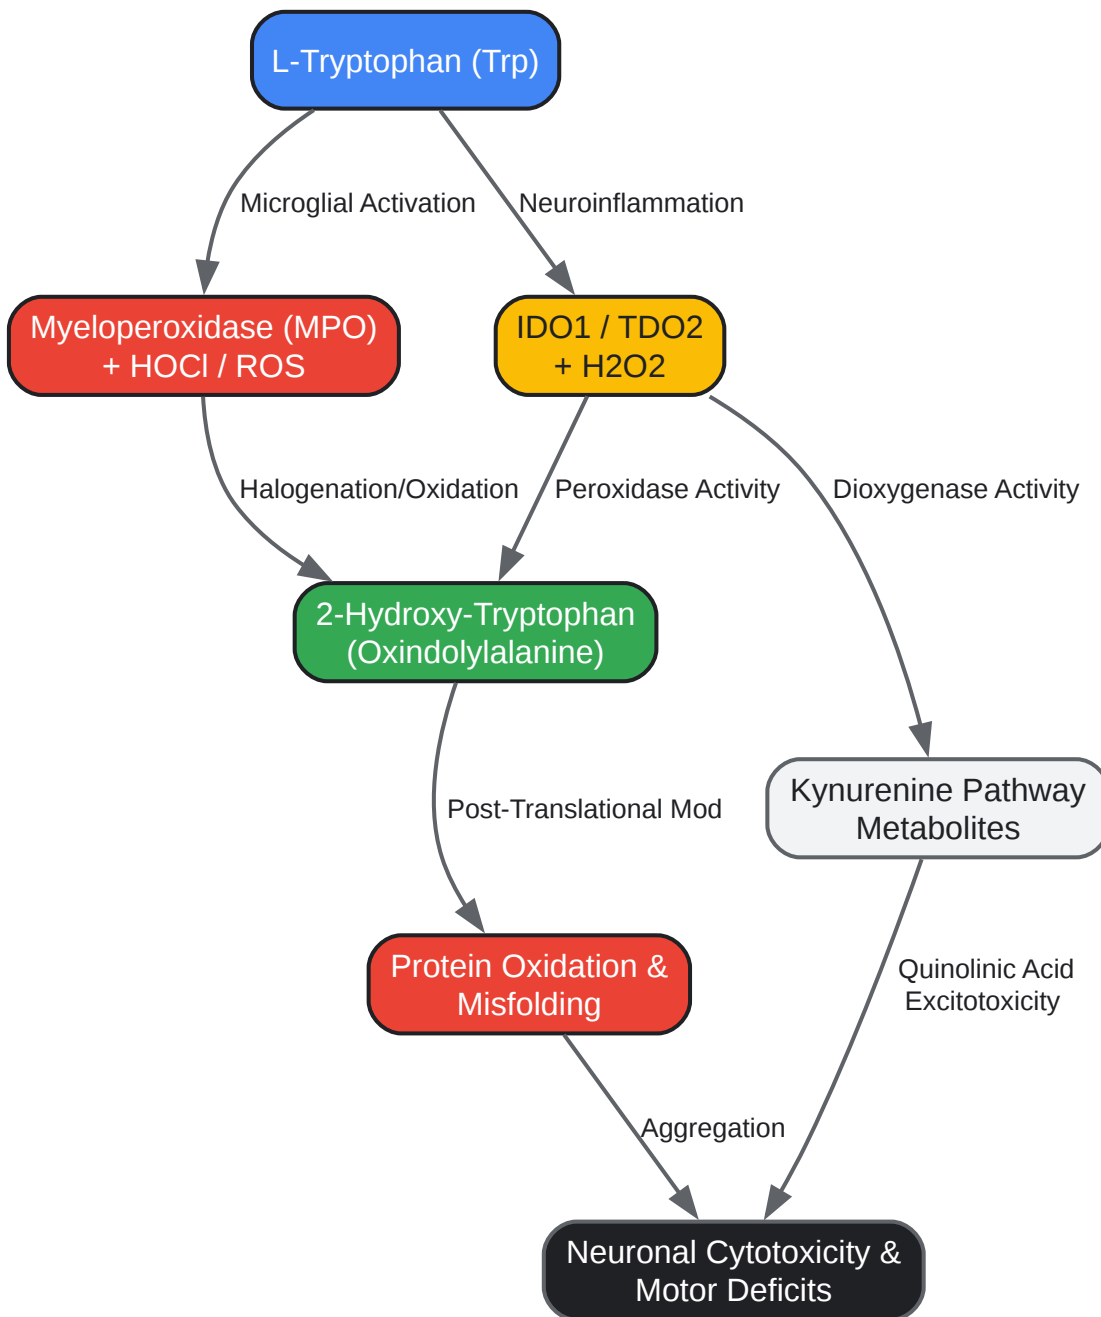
L-Tryptophan (Trp)

Microglial Activation

Neuroinflammation

Myeloperoxidase (MPO) + HOCl / ROS

IDO1 / TDO2 + H2O2

Halogenation/Oxidation

Peroxidase Activity

Dioxygenase Activity

2-Hydroxy-Tryptophan (Oxindolylalanine)

Kynurenine Pathway Metabolites

Post-Translational Mod

Protein Oxidation & Misfolding

Quinolinic Acid Excitotoxicity

Aggregation

Neuronal Cytotoxicity & Motor Deficits